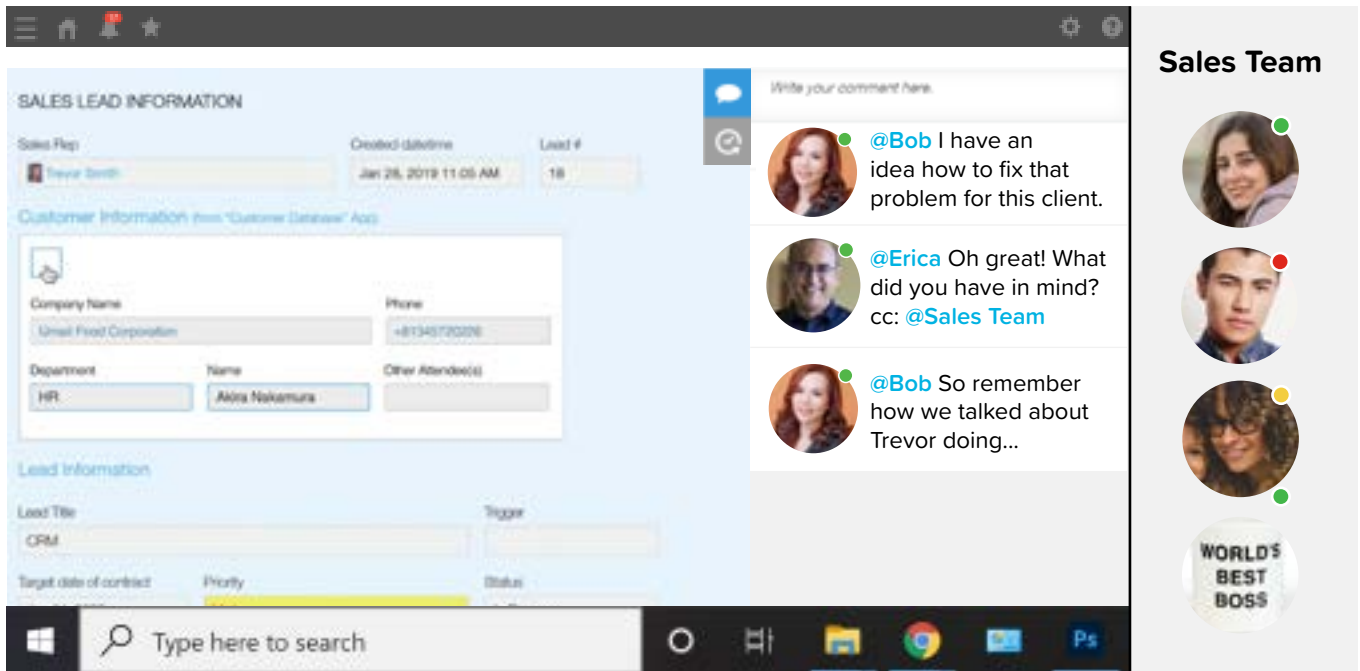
SALES LEAD INFORMATION

Sales Rep
Trevor Smith

Created datetime
Jan 28, 2019 11:05 AM

Lead #
18

Customer Information (from "Customer Database" App)

Company Name
Umeil Food Corporation

Phone
+81345720226

Department
HR

Name
Akira Nakamura

Other Attendee(s)

Lead Information

Lead Title
CRM

Trigger

Target date of contract

Priority

Status

Write your comment here.

@Bob I have an idea how to fix that problem for this client.

@Erica Oh great! What did you have in mind? cc: @Sales Team

@Bob So remember how we talked about Trevor doing...

Sales Team

WORLD'S BEST BOSS

Type here to search

Ps